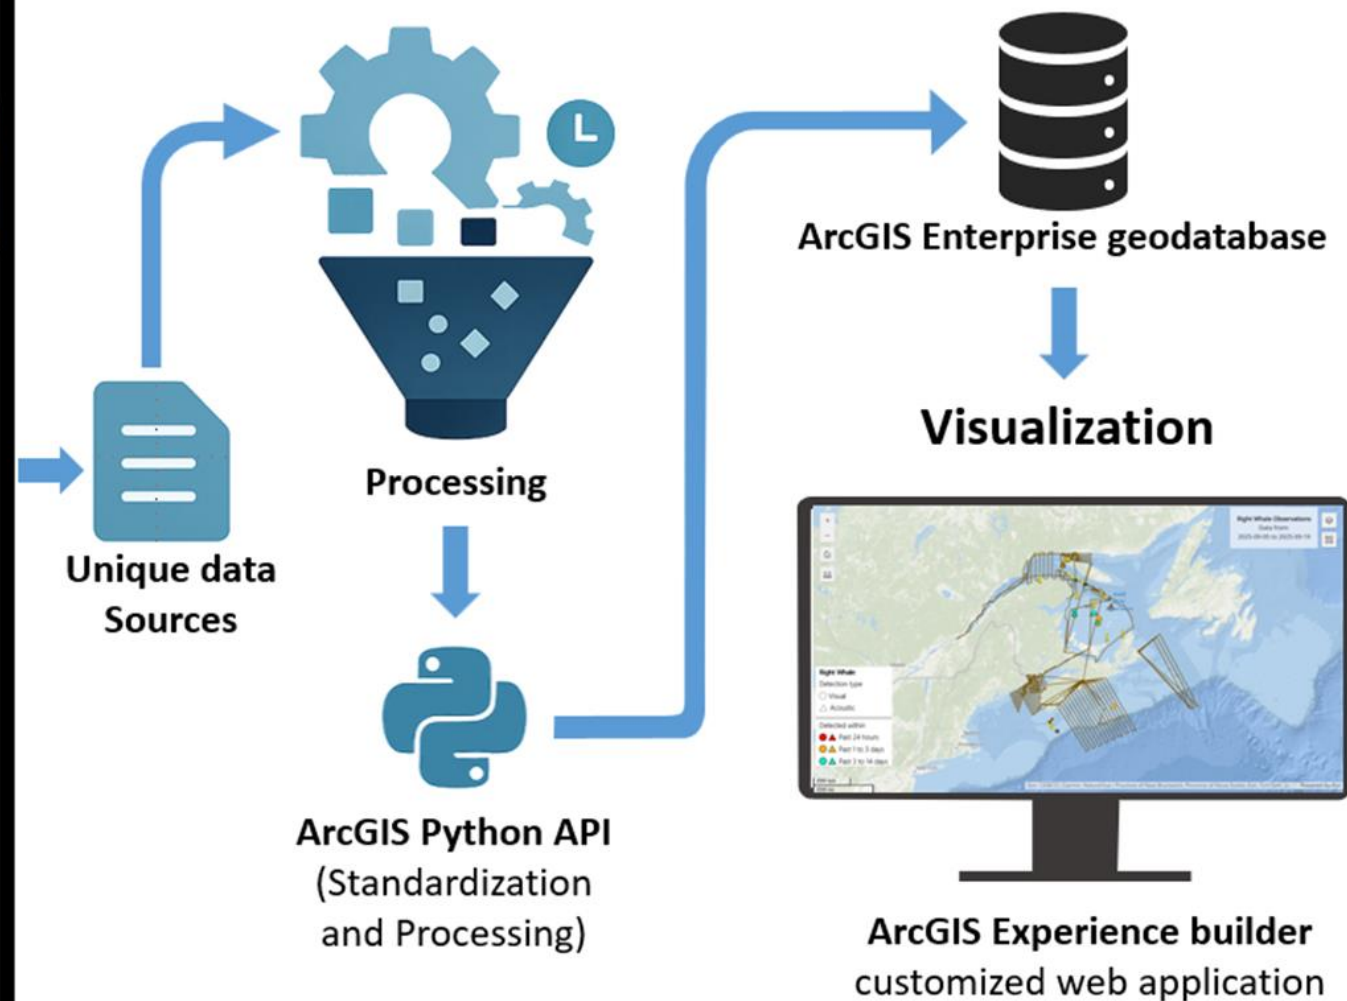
Unique data Sources

Processing

ArcGIS Python API (Standardization and Processing)

ArcGIS Enterprise geodatabase

Visualization

Right Whale Observations
Data from
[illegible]

Right Whale
Detection type
Visual
Acoustic
Detected within
Past 24 hours
Past 1 to 3 days
Past 3 to 14 days

ArcGIS Experience builder customized web application